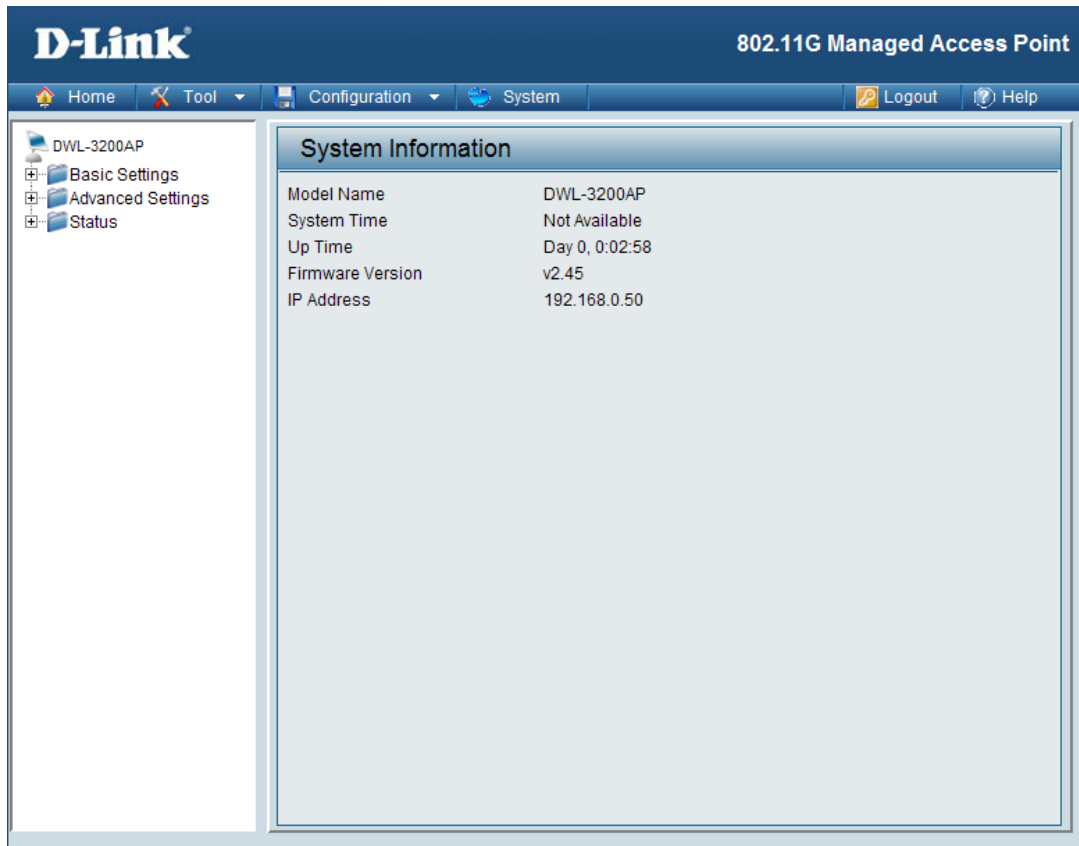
D-Link

802.11G Managed Access Point

Home | Tool | Configuration | System | Logout | Help

DWL-3200AP
Basic Settings
Advanced Settings
Status

System Information

| | |
|---|---|
| Model Name | DWL-3200AP |
| System Time | Not Available |
| Up Time | Day 0, 0:02:58 |
| Firmware Version | v2.45 |
| IP Address | 192.168.0.50 |